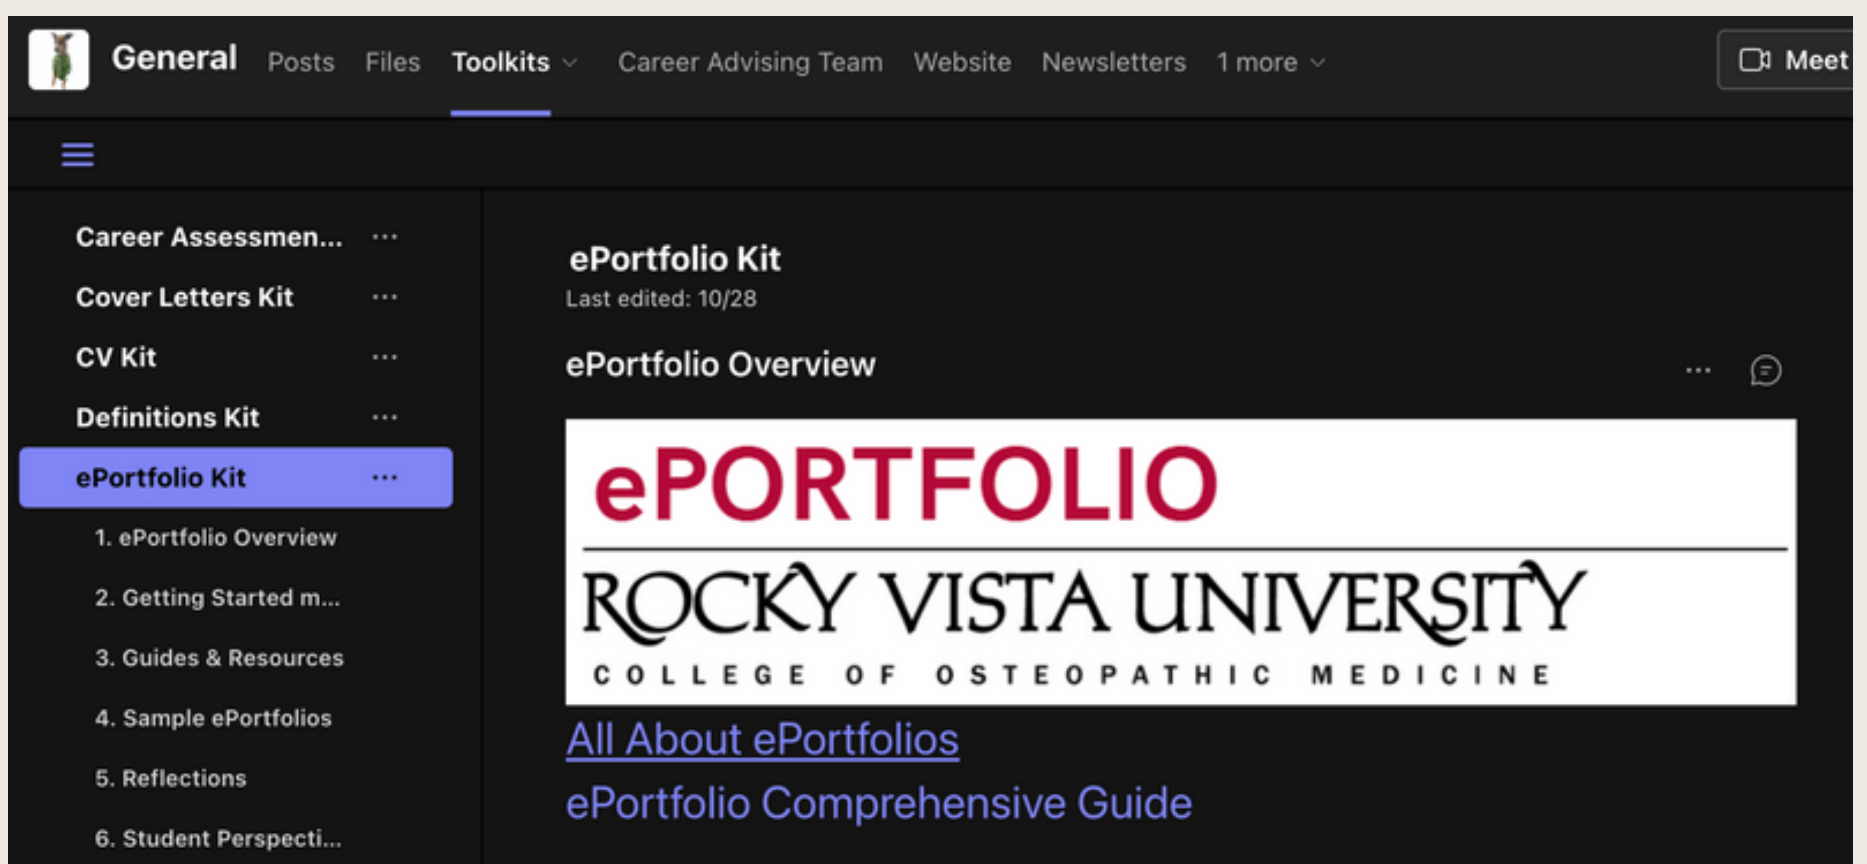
General Posts Files Toolkits Career Advising Team Website Newsletters 1 more

Meet

Career Assessmen... ···
Cover Letters Kit ···
CV Kit ···
Definitions Kit ···
ePortfolio Kit ···
1. ePortfolio Overview
2. Getting Started m...
3. Guides & Resources
4. Sample ePortfolios
5. Reflections
6. Student Perspecti...

ePortfolio Kit
Last edited: 10/28

ePortfolio Overview

ePORTFOLIO
ROCKY VISTA UNIVERSITY
COLLEGE OF OSTEOPATHIC MEDICINE

All About ePortfolios
ePortfolio Comprehensive Guide